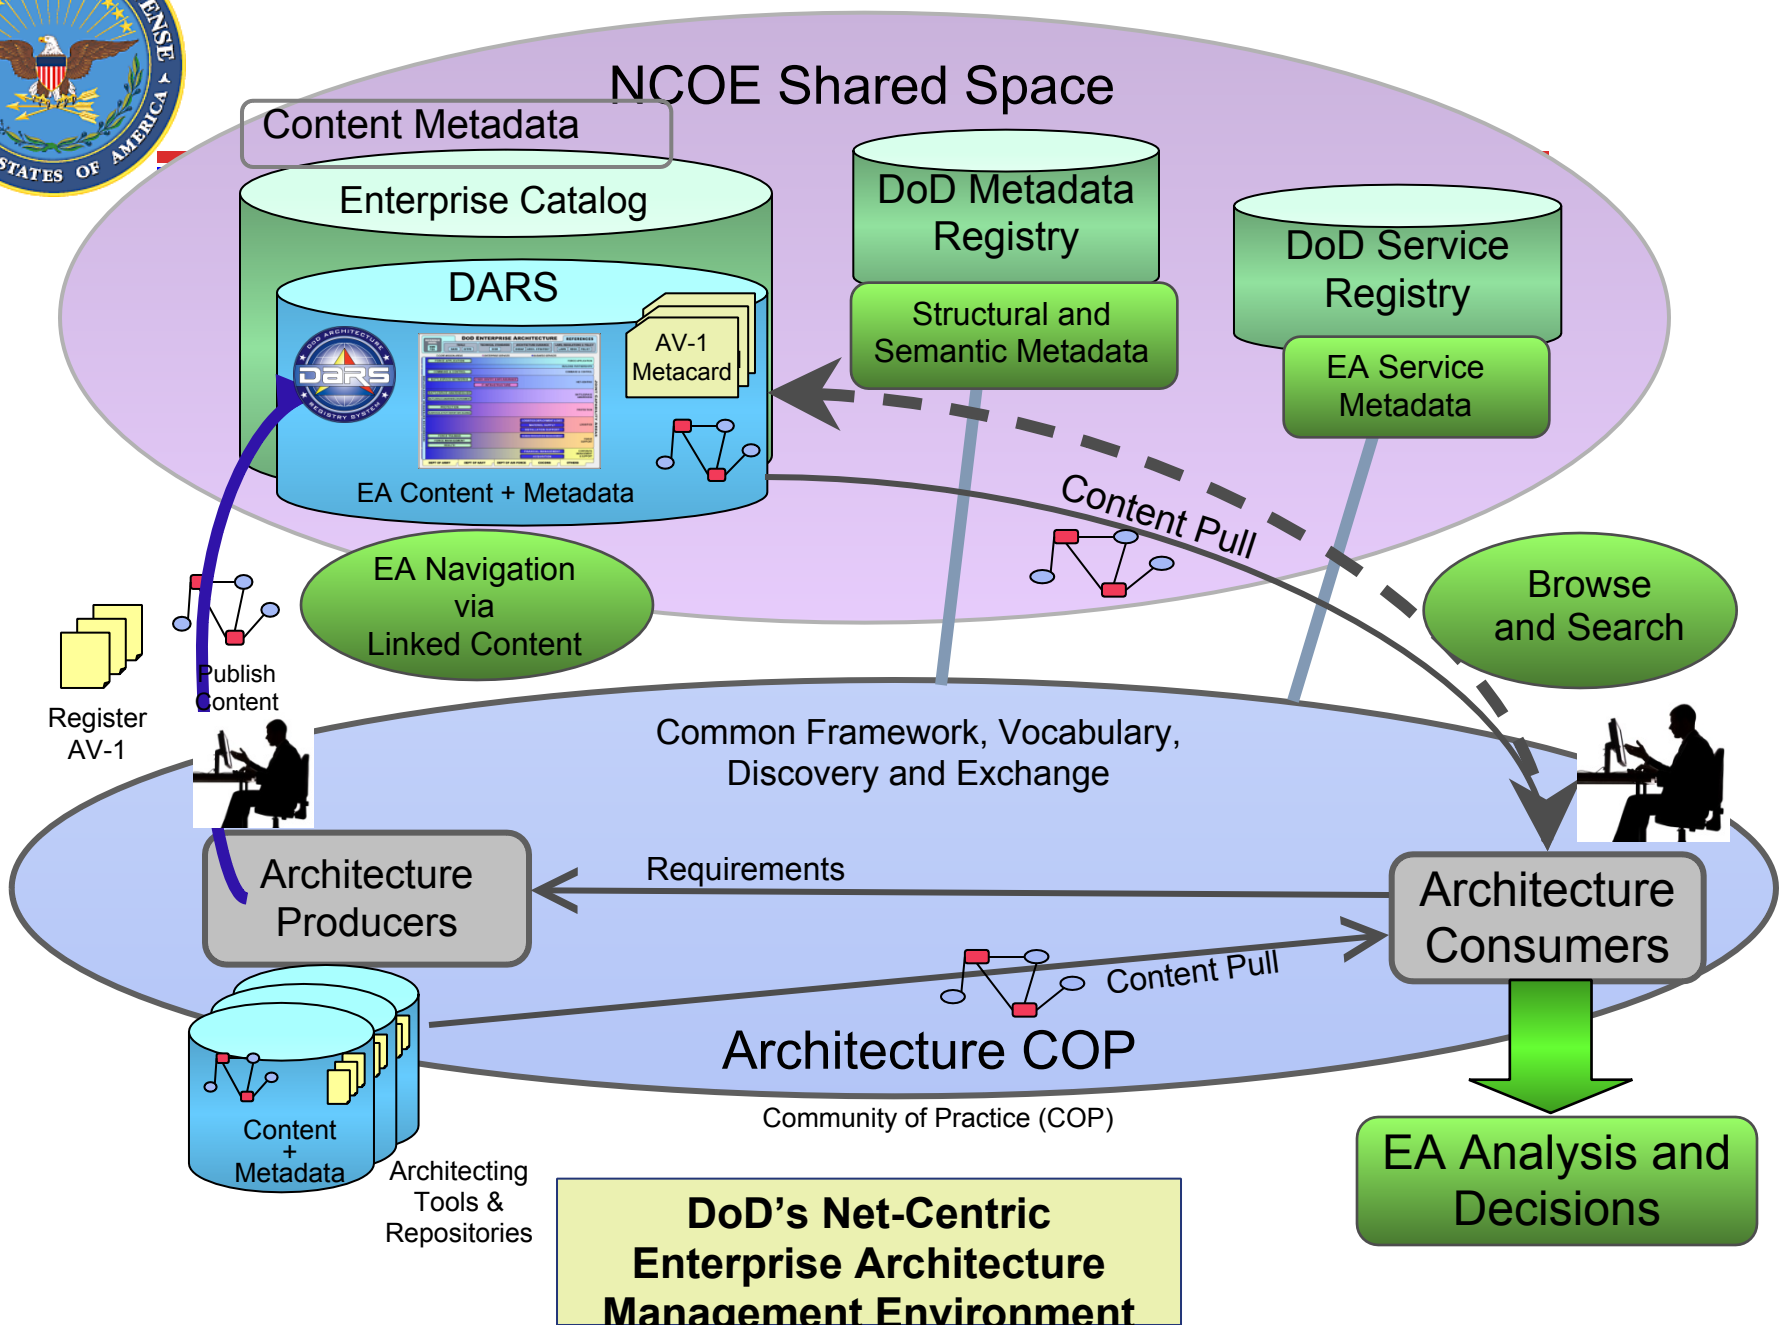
ENSE
STATES OF AMERICA

NCOE Shared Space

Content Metadata

Enterprise Catalog

DARS

DoD Metadata Registry

Structural and Semantic Metadata

DoD Service Registry

EA Service Metadata

AV-1 Metacard

EA Content + Metadata

Content Pull

EA Navigation via Linked Content

Browse and Search

Publish Content

Register AV-1

Common Framework, Vocabulary, Discovery and Exchange

Architecture Producers

Requirements

Architecture Consumers

Content Pull

Architecture COP

Community of Practice (COP)

Content + Metadata

Architecting Tools & Repositories

EA Analysis and Decisions

DoD's Net-Centric Enterprise Architecture Management Environment